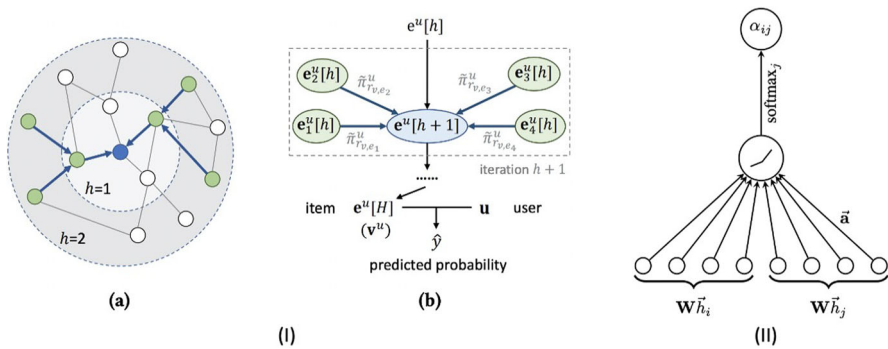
$h$=1

$h$=2

(a)

$e^u[h]$

$\mathbf{e}_2^u[h]$ $\tilde{\pi}^u_{r_{v,e_2}}$

$\mathbf{e}_3^u[h]$ $\tilde{\pi}^u_{r_{v,e_3}}$

$\mathbf{e}_1^u[h]$ $\tilde{\pi}^u_{r_{v,e_1}}$

$\mathbf{e}^u[h+1]$

$\tilde{\pi}^u_{r_{v,e_4}}$ $\mathbf{e}_4^u[h]$

......

iteration $h+1$

item $\mathbf{e}^u[H]$ $(\mathbf{v}^u)$ $\mathbf{u}$ user

$\hat{y}$

predicted probability

(b)

(I)

$\alpha_{ij}$

$\text{softmax}_j$

$\vec{\mathbf{a}}$

$\mathbf{W}\vec{h}_i$ $\mathbf{W}\vec{h}_j$

(II)